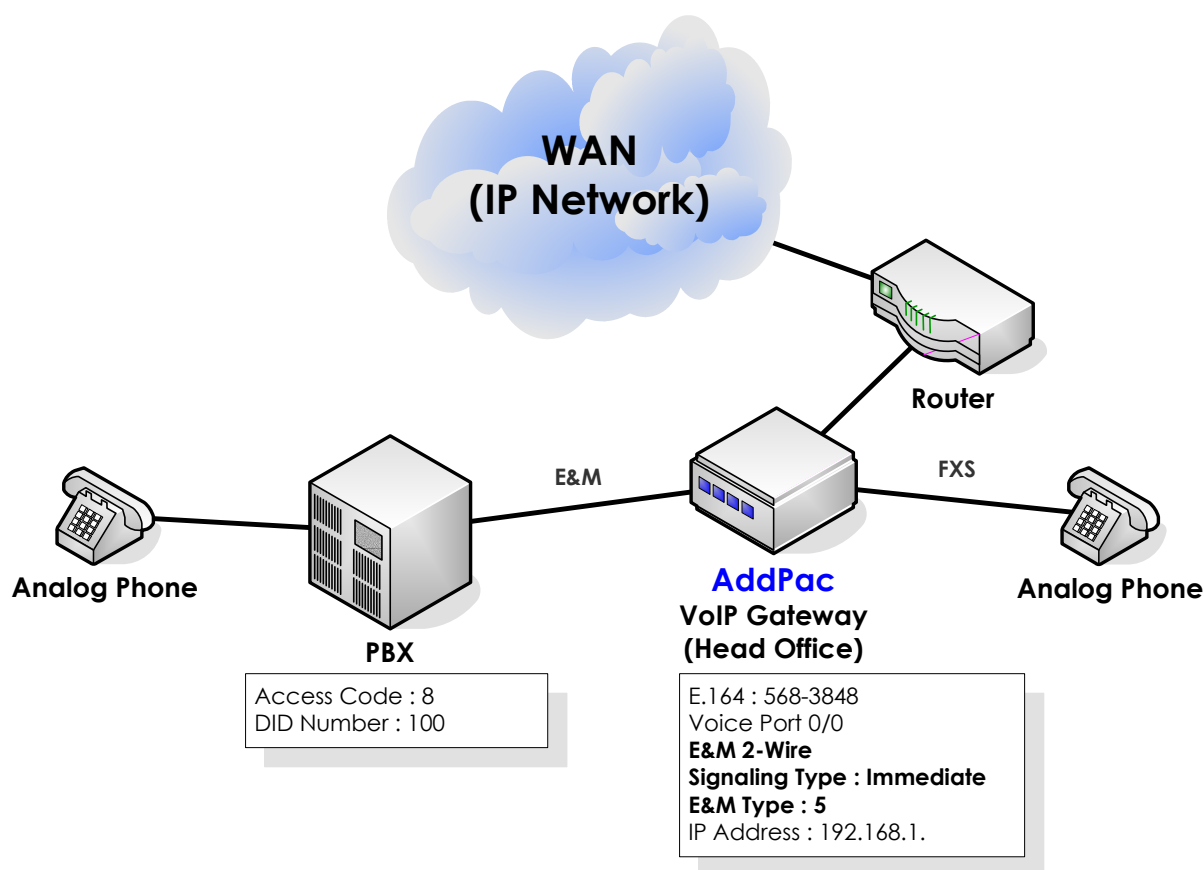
WAN
(IP Network)

Router

E&M

FXS

Analog Phone

PBX

Access Code : 8
DID Number : 100

AddPac
VoIP Gateway
(Head Office)

E.164 : 568-3848
Voice Port 0/0
**E&M 2-Wire**
**Signaling Type : Immediate**
**E&M Type : 5**
IP Address : 192.168.1.

Analog Phone